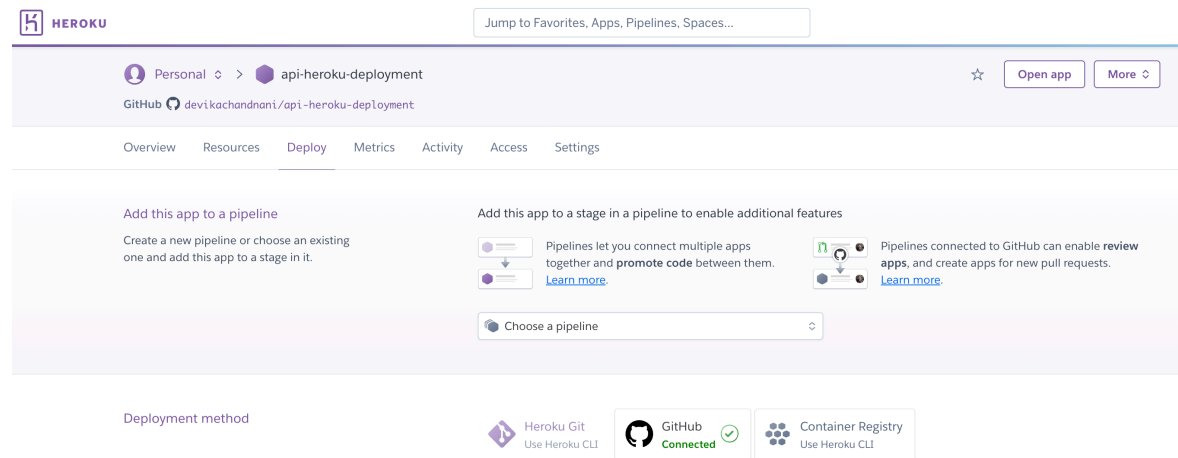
HEROKU

Jump to Favorites, Apps, Pipelines, Spaces...

Personal > api-heroku-deployment

Open app More

GitHub devikachandnani/api-heroku-deployment

Overview Resources Deploy Metrics Activity Access Settings

Add this app to a pipeline

Create a new pipeline or choose an existing one and add this app to a stage in it.

Add this app to a stage in a pipeline to enable additional features

Pipelines let you connect multiple apps together and **promote code** between them. Learn more.

Pipelines connected to GitHub can enable **review apps**, and create apps for new pull requests. Learn more.

Choose a pipeline

Deployment method

Heroku Git
Use Heroku CLI

GitHub
Connected

Container Registry
Use Heroku CLI